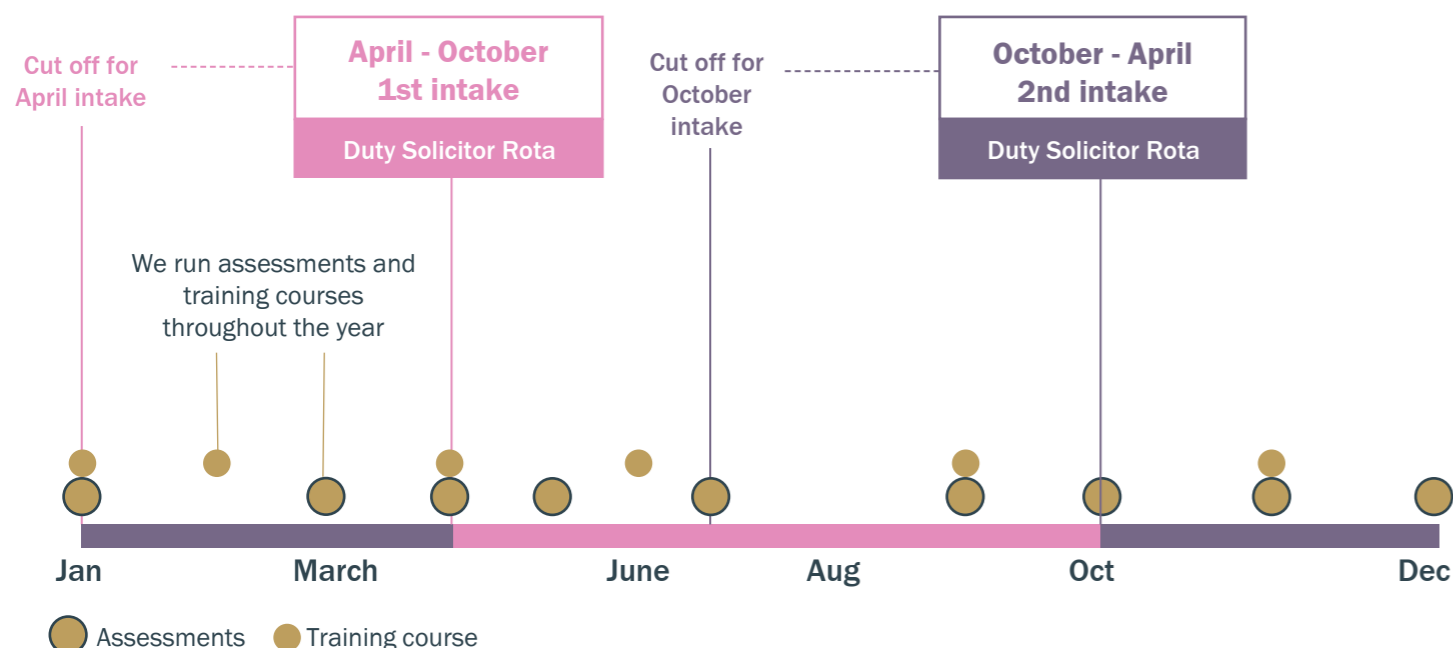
Cut off for April intake

April - October 1st intake

Duty Solicitor Rota

Cut off for October intake

October - April 2nd intake

Duty Solicitor Rota

We run assessments and training courses throughout the year

Jan

March

June

Aug

Oct

Dec

Assessments

Training course